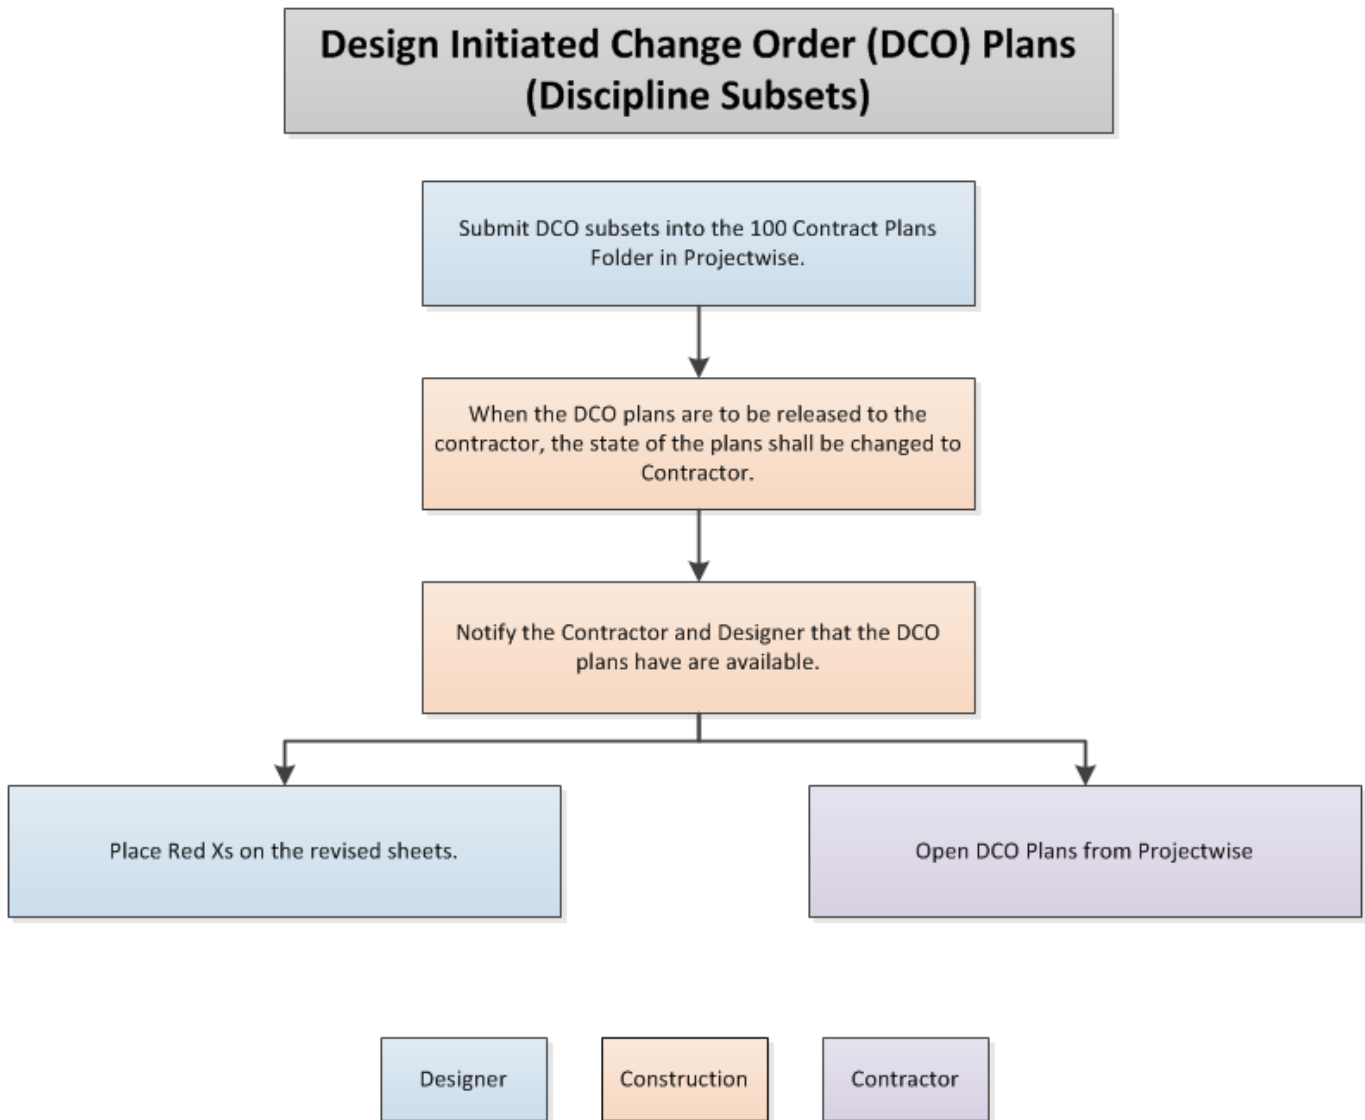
Design Initiated Change Order (DCO) Plans (Discipline Subsets)

Submit DCO subsets into the 100 Contract Plans Folder in Projectwise.

When the DCO plans are to be released to the contractor, the state of the plans shall be changed to Contractor.

Notify the Contractor and Designer that the DCO plans have are available.

Place Red Xs on the revised sheets.

Open DCO Plans from Projectwise

Designer

Construction

Contractor